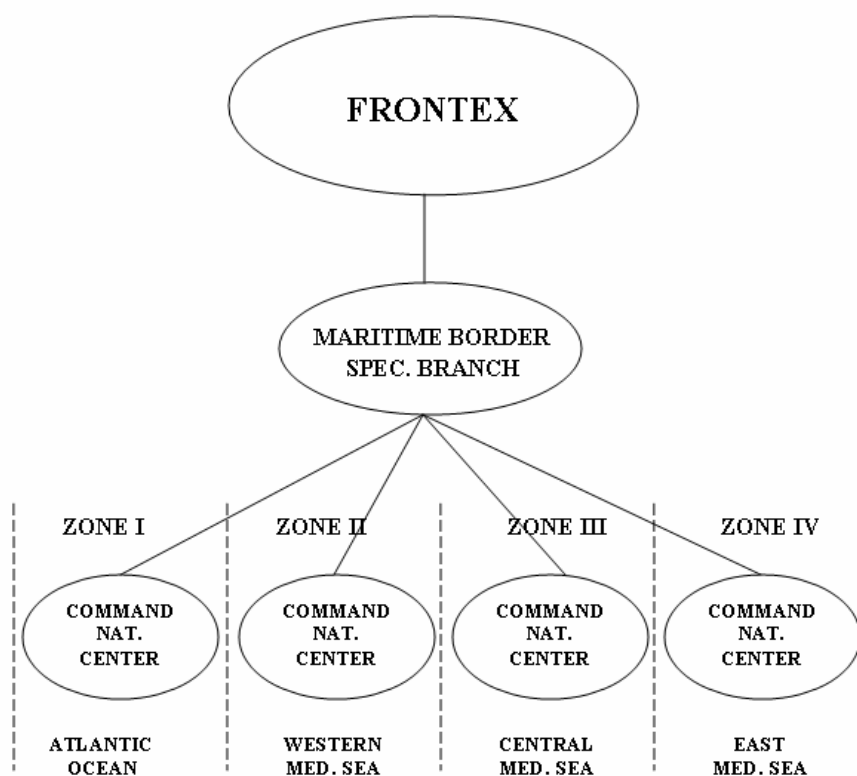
FRONTEX

MARITIME BORDER SPEC. BRANCH

ZONE I

ZONE II

ZONE III

ZONE IV

COMMAND NAT. CENTER

COMMAND NAT. CENTER

COMMAND NAT. CENTER

COMMAND NAT. CENTER

ATLANTIC OCEAN

WESTERN MED. SEA

CENTRAL MED. SEA

EAST MED. SEA